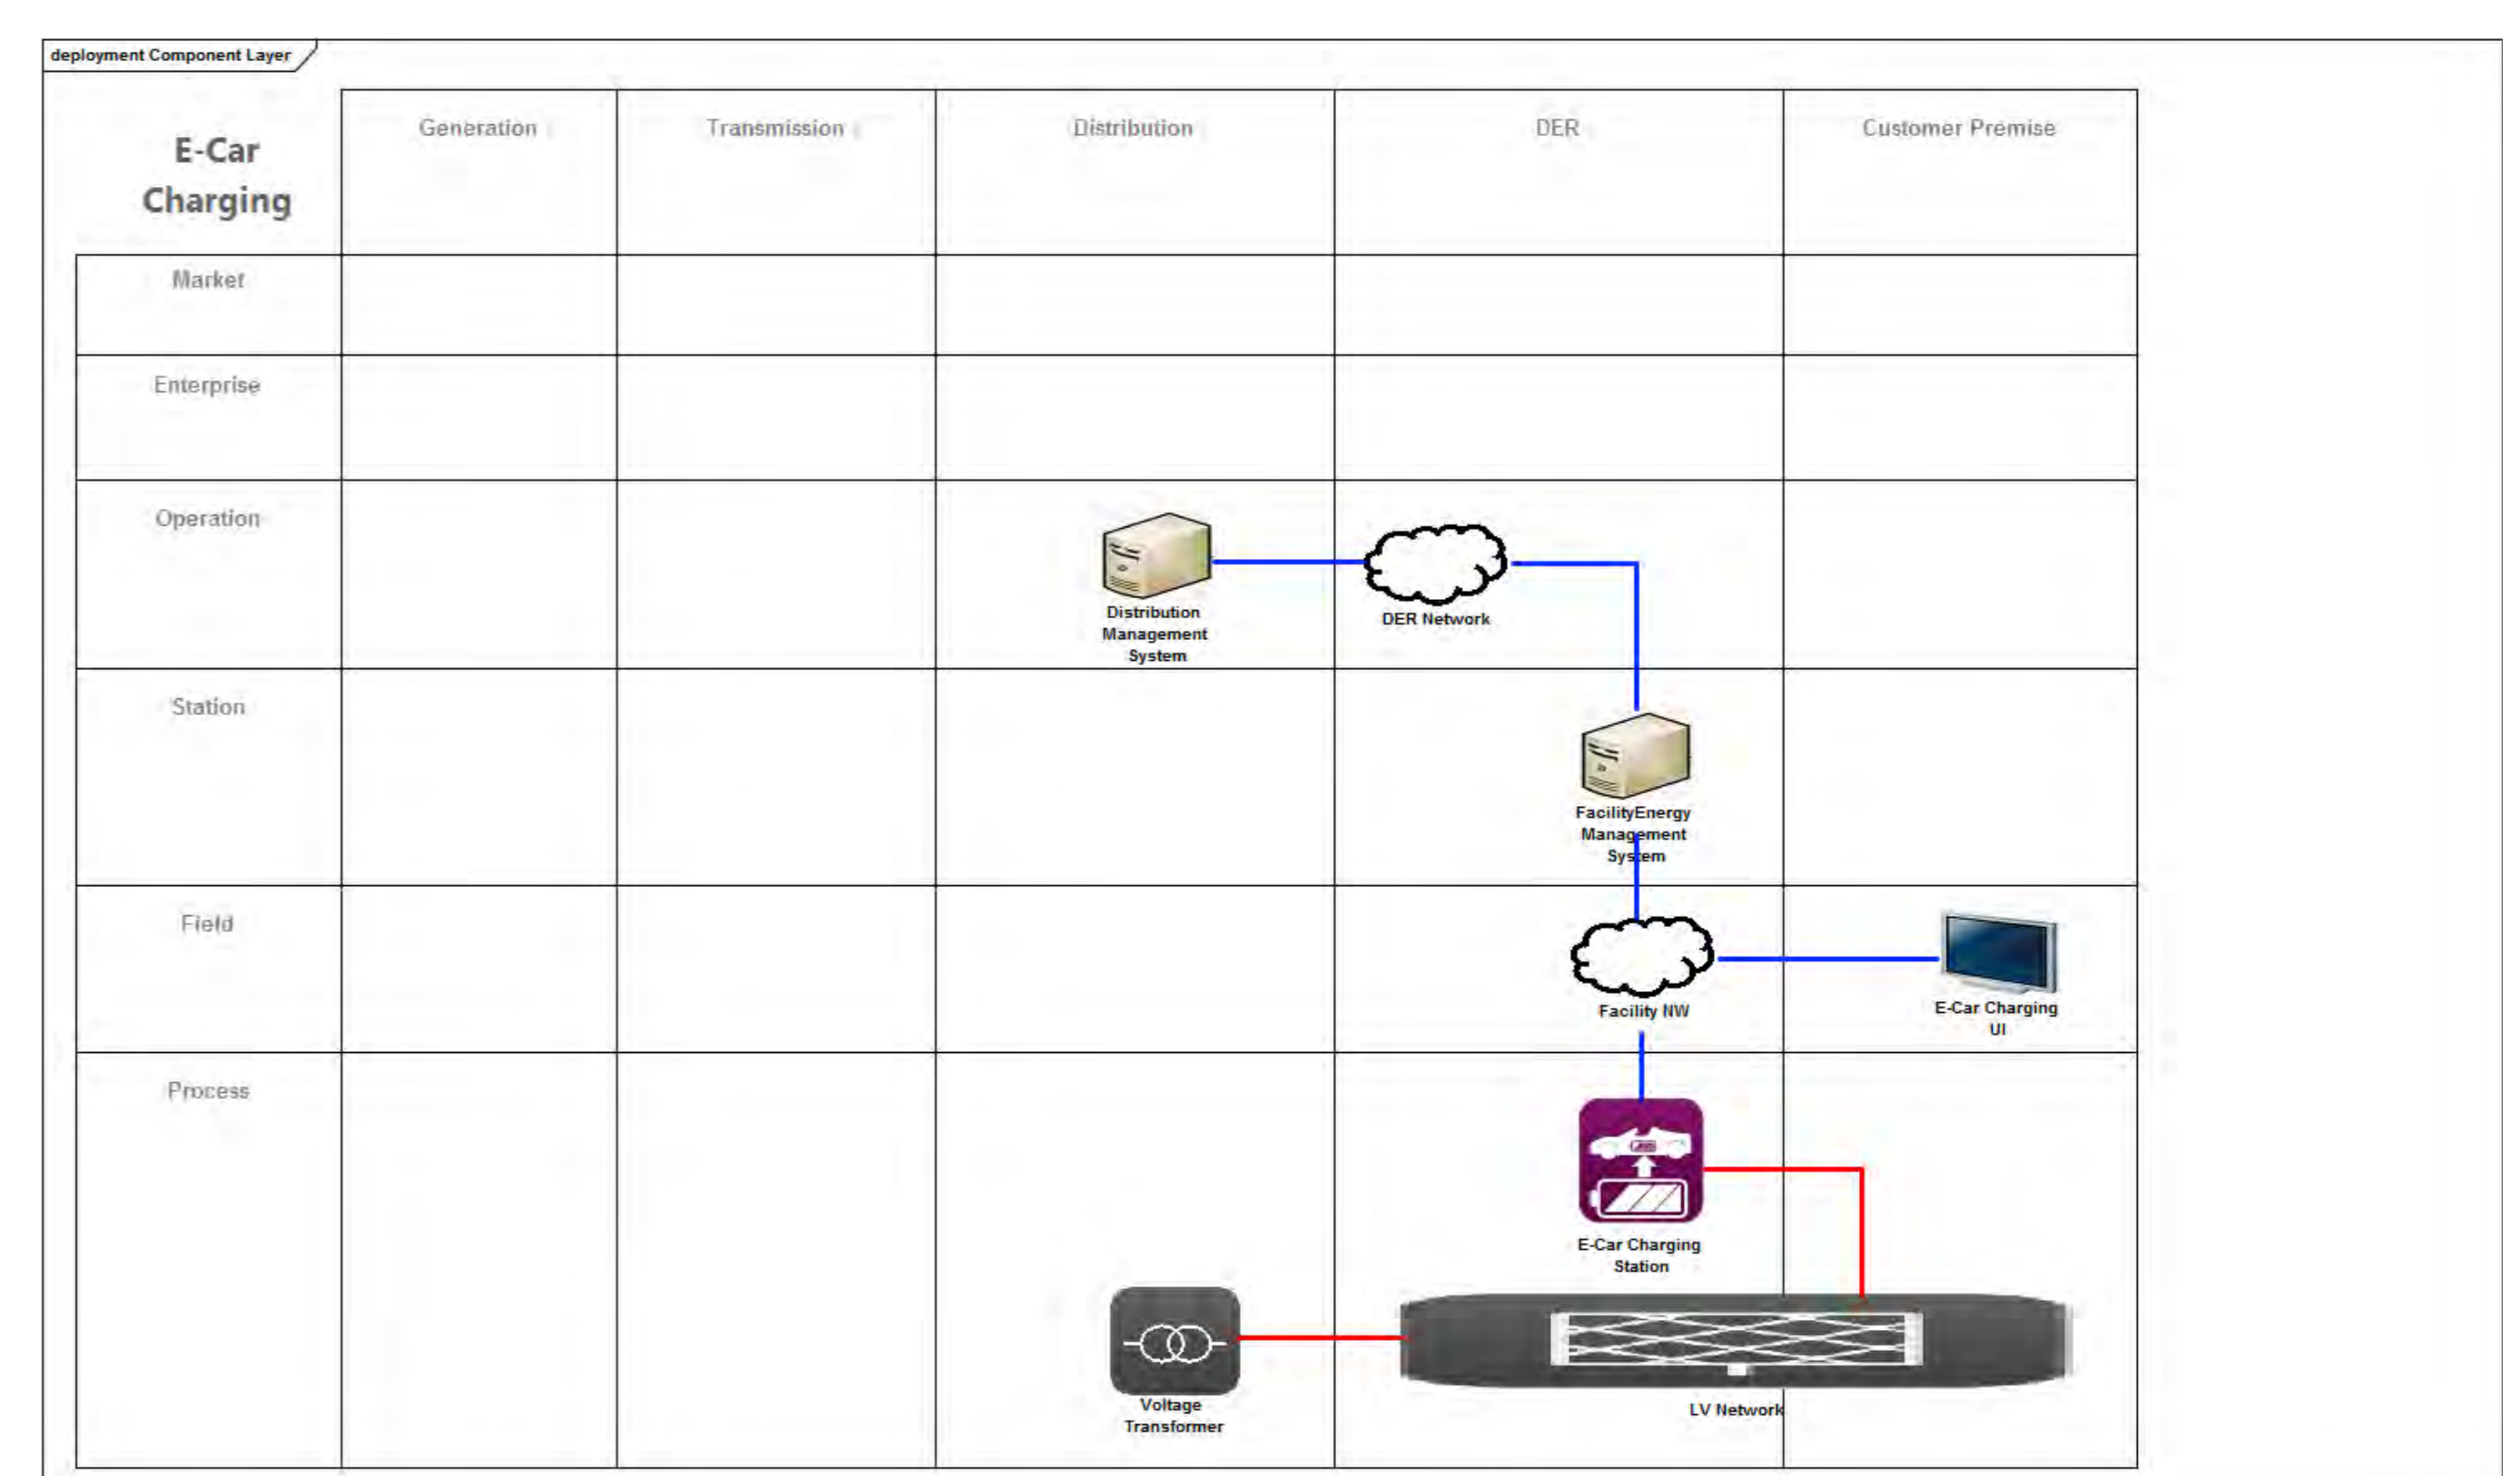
deployment Component Layer

| E-Car Charging | Generation | Transmission | Distribution | DER | Customer Premise |
|---|---|---|---|---|---|
| Market | | | | | |
| Enterprise | | | | | |
| Operation | | | Distribution Management System | DER Network | |
| Station | | | | FacilityEnergy Management System | |
| Field | | | | Facility NW | E-Car Charging UI |
| Process | | | Voltage Transformer | E-Car Charging Station LV Network | |